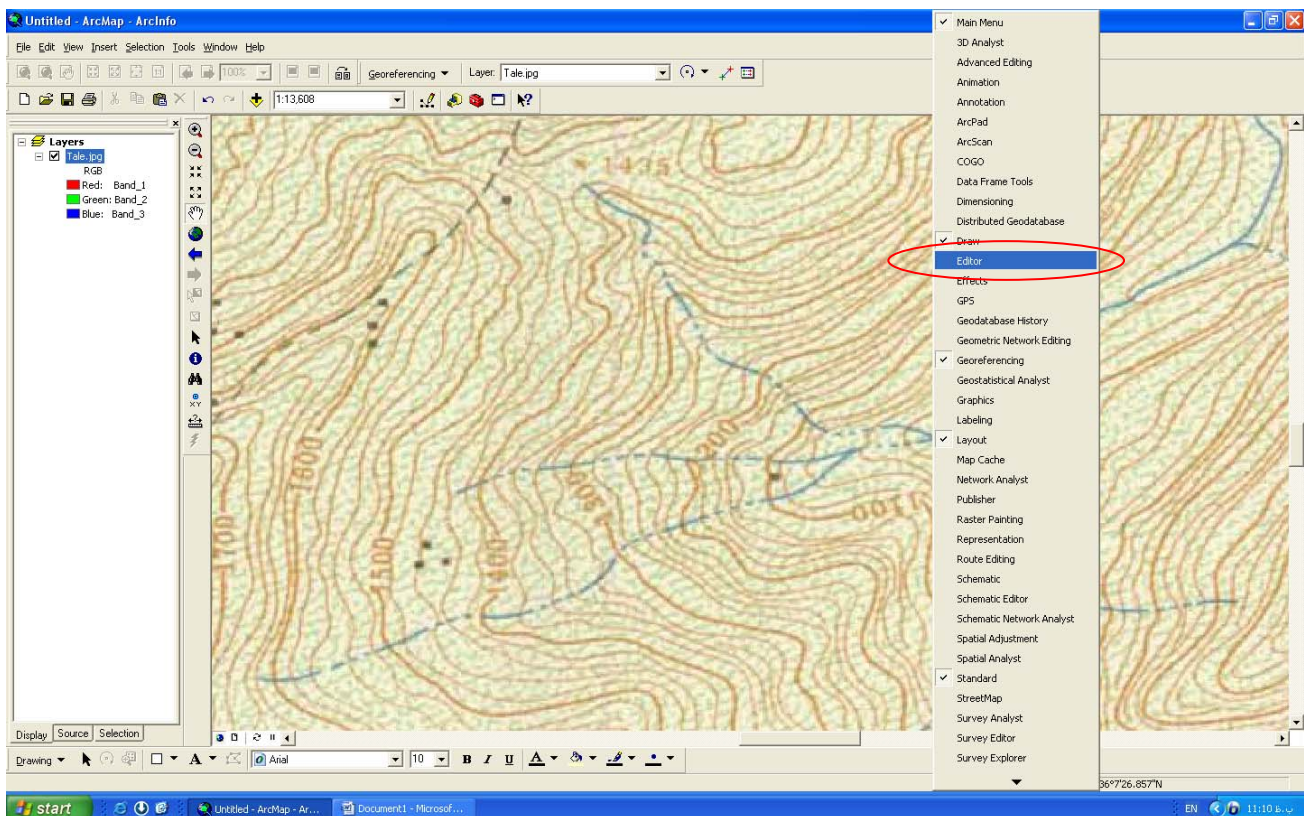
Untitled - ArcMap - ArcInfo

File Edit View Insert Selection Tools Window Help

100%

Georeferencing ▾ Layer: Tale.jpg

1:13,608

Layers
Tale.jpg
RGB
Red: Band_1
Green: Band_2
Blue: Band_3

Display Source Selection

Main Menu
3D Analyst
Advanced Editing
Animation
Annotation
ArcPad
ArcScan
COGO
Data Frame Tools
Dimensioning
Distributed Geodatabase
Draw
Editor
Effects
GPS
Geodatabase History
Geometric Network Editing
Georeferencing
Geostatistical Analyst
Graphics
Labeling
Layout
Map Cache
Network Analyst
Publisher
Raster Painting
Representation
Route Editing
Schematic
Schematic Editor
Schematic Network Analyst
Spatial Adjustment
Spatial Analyst
Standard
StreetMap
Survey Analyst
Survey Editor
Survey Explorer

1435
1600
1700
1500
1400
1300
1000
1100

Drawing ▾ Arial 10 B I U

36°7'26.857"N

start Untitled - ArcMap - Ar... Document1 - Microsof... EN 11:10